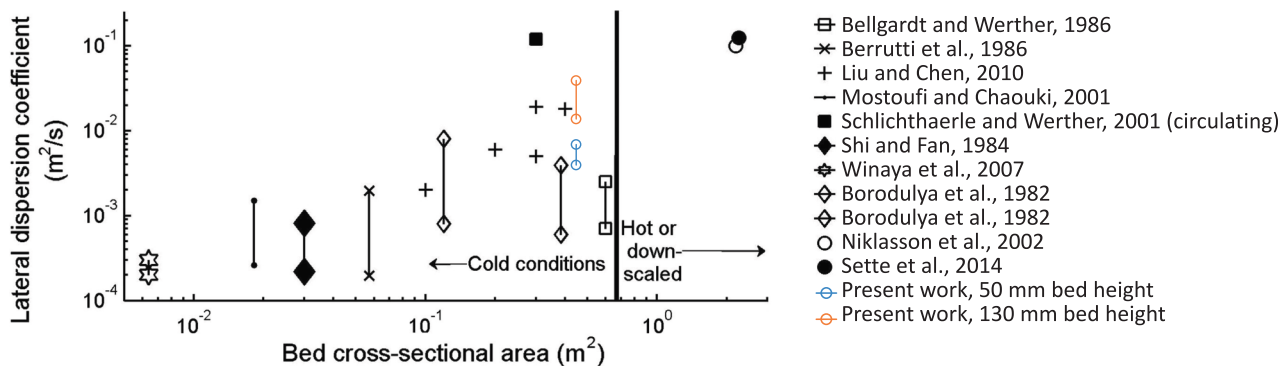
Lateral dispersion coefficient ($m^2$/s)

$10^{-1}$
$10^{-2}$
$10^{-3}$
$10^{-4}$

Cold conditions

Hot or down-scaled

$10^{-2}$
$10^{-1}$
$10^{0}$

Bed cross-sectional area ($m^2$)

Bellgardt and Werther, 1986
Berrutti et al., 1986
Liu and Chen, 2010
Mostoufi and Chaouki, 2001
Schlichthaerle and Werther, 2001 (circulating)
Shi and Fan, 1984
Winaya et al., 2007
Borodulya et al., 1982
Borodulya et al., 1982
Niklasson et al., 2002
Sette et al., 2014
Present work, 50 mm bed height
Present work, 130 mm bed height